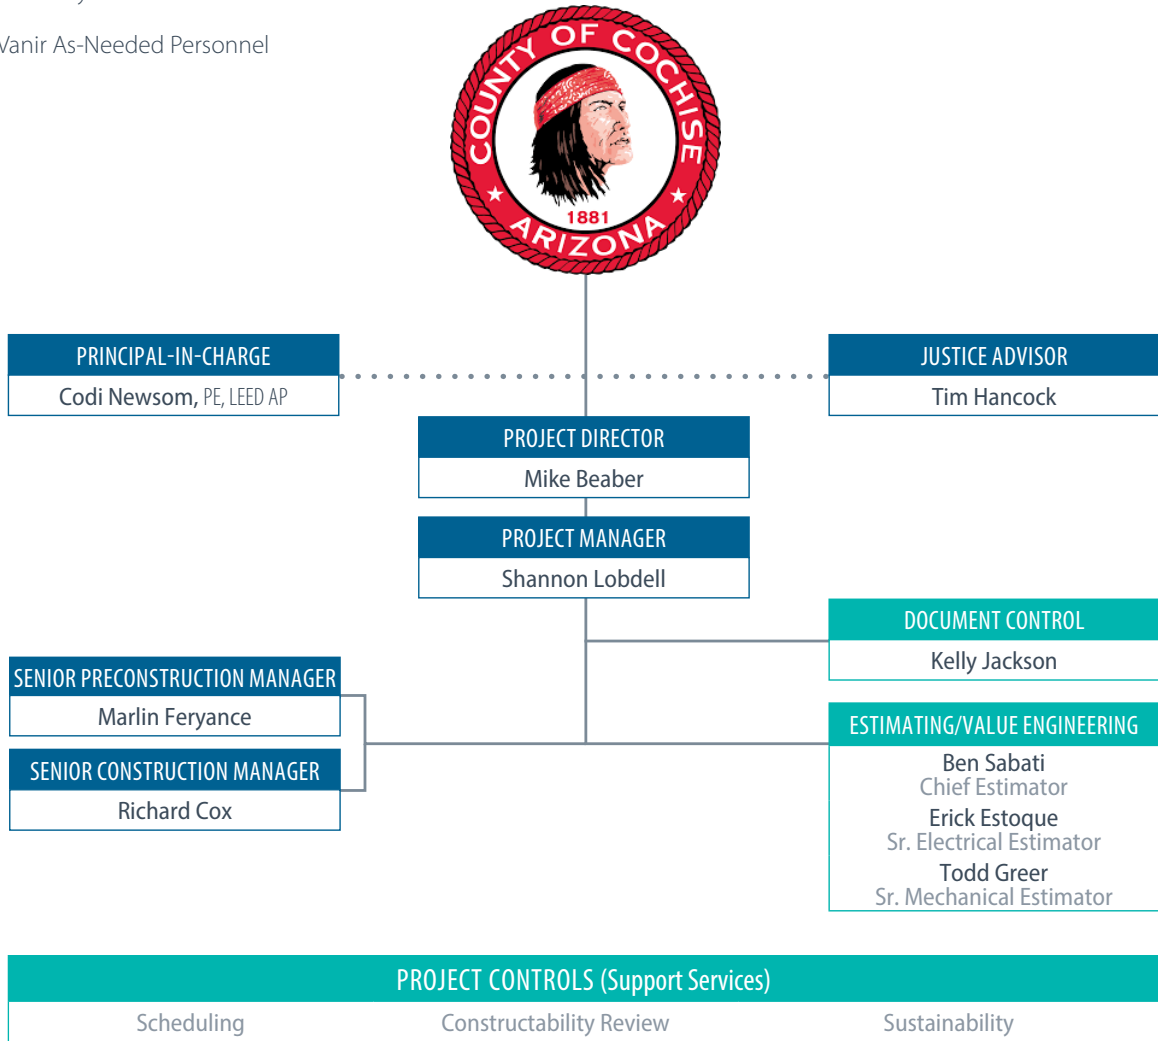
Vanir As-Needed Personnel

COUNTY OF COCHISE
1881
ARIZONA

PRINCIPAL-IN-CHARGE
Codi Newsom, PE, LEED AP

JUSTICE ADVISOR
Tim Hancock

PROJECT DIRECTOR
Mike Beaber

PROJECT MANAGER
Shannon Lobdell

DOCUMENT CONTROL
Kelly Jackson

SENIOR PRECONSTRUCTION MANAGER
Marlin Feryance

SENIOR CONSTRUCTION MANAGER
Richard Cox

ESTIMATING/VALUE ENGINEERING
Ben Sabati
Chief Estimator
Erick Estoque
Sr. Electrical Estimator
Todd Greer
Sr. Mechanical Estimator

PROJECT CONTROLS (Support Services)
Scheduling
Constructability Review
Sustainability